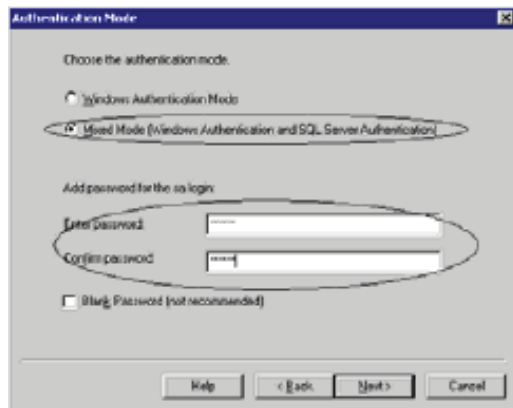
Authentication Mode

Choose the authentication mode.

Windows Authentication Mode

Mixed Mode (Windows Authentication and SQL Server Authentication)

Add password for the sa login:

Enter password:

Confirm password:

Blank Password (not recommended)

Help

< Back

Next >

Cancel